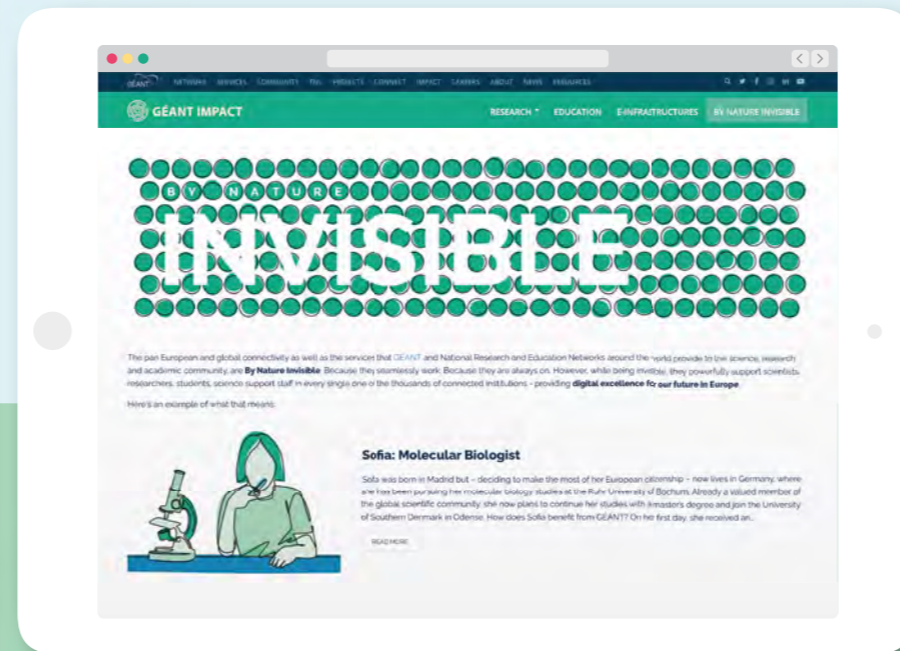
GÉANT NETWORKS SERVICES COMMUNITY TNC PROJECTS CONNECT IMPACT CAREERS ABOUT NEWS RESOURCES

GÉANT IMPACT

RESEARCH EDUCATION E-INFRASTRUCTURES BY NATURE INVISIBLE

BY NATURE

INVISIBLE

The pan European and global connectivity as well as the services that GÉANT and National Research and Education Networks around the world provide to the science, research and academic community, are By Nature Invisible. Because they seamlessly work. Because they are always on. However, while being invisible, they powerfully support scientists, researchers, students, science support staff in every single one of the thousands of connected institutions - providing digital excellence for our future in Europe.

Here's an example of what that means:

Sofia: Molecular Biologist

Sofia was born in Madrid but - deciding to make the most of her European citizenship - now lives in Germany, where she has been pursuing her molecular biology studies at the Ruhr University of Bochum. Already a valued member of the global scientific community, she now plans to continue her studies with a master's degree and join the University of Southern Denmark in Odense. How does Sofia benefit from GÉANT? On her first day, she received an...

READ MORE